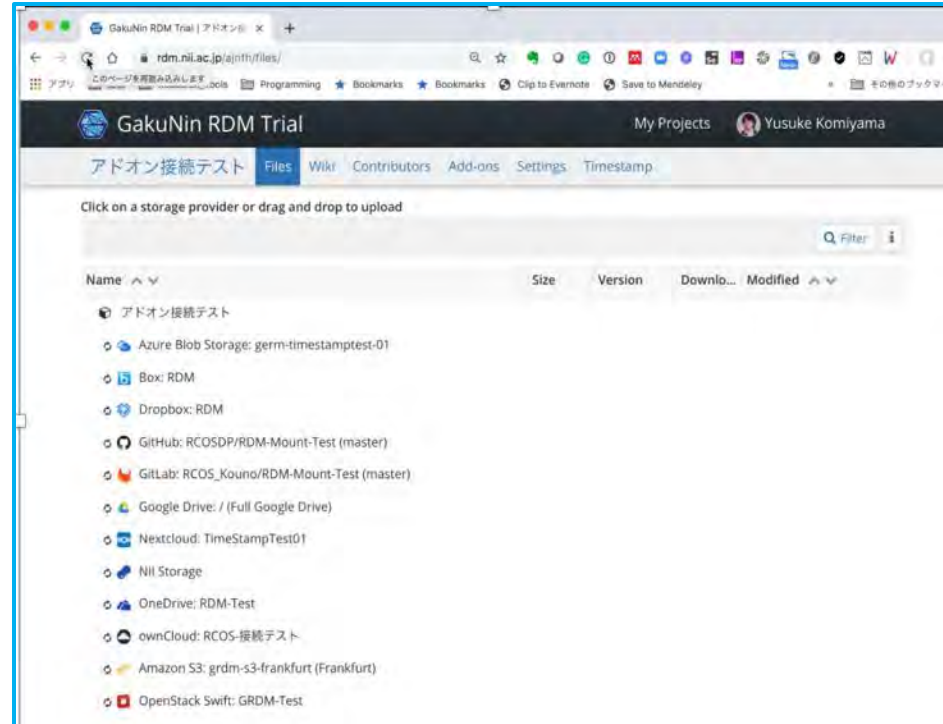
GakuNin RDM Trial | アドオン接 ×

rdm.nii.ac.jp/ajnth/files/

アプリ このページを再読み込みします Tools Programming Bookmarks Bookmarks Clip to Evernote Save to Mendeley その他のブックマ

GakuNin RDM Trial

My Projects Yusuke Komiyama

アドオン接続テスト Files Wiki Contributors Add-ons Settings Timestamp

Click on a storage provider or drag and drop to upload

Filter

| Name | Size | Version | Downlo... | Modified |
|---|---|---|---|---|
| アドオン接続テスト | | | | |
| Azure Blob Storage: germ-timestamptest-01 | | | | |
| Box: RDM | | | | |
| Dropbox: RDM | | | | |
| GitHub: RCOSDP/RDM-Mount-Test (master) | | | | |
| GitLab: RCOS_Kouno/RDM-Mount-Test (master) | | | | |
| Google Drive: / (Full Google Drive) | | | | |
| Nextcloud: TimeStampTest01 | | | | |
| NII Storage | | | | |
| OneDrive: RDM-Test | | | | |
| ownCloud: RCOS-接続テスト | | | | |
| Amazon S3: grdm-s3-frankfurt (Frankfurt) | | | | |
| OpenStack Swift: GRDM-Test | | | | |